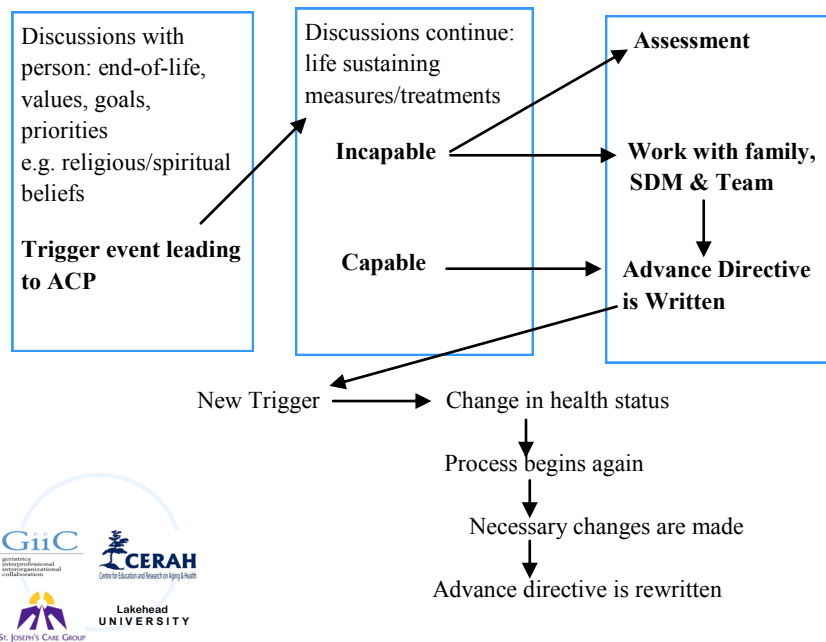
Discussions with person: end-of-life, values, goals, priorities e.g. religious/spiritual beliefs

**Trigger event leading to ACP**

Discussions continue: life sustaining measures/treatments

**Incapable**

**Capable**

**Assessment**

**Work with family, SDM & Team**

**Advance Directive is Written**

New Trigger

Change in health status

Process begins again

Necessary changes are made

Advance directive is rewritten

GiiC
geriatrics interprofessional interorganizational collaboration

CERAH
Centre for Education and Research on Aging & Health

St. Joseph's Care Group

Lakehead UNIVERSITY